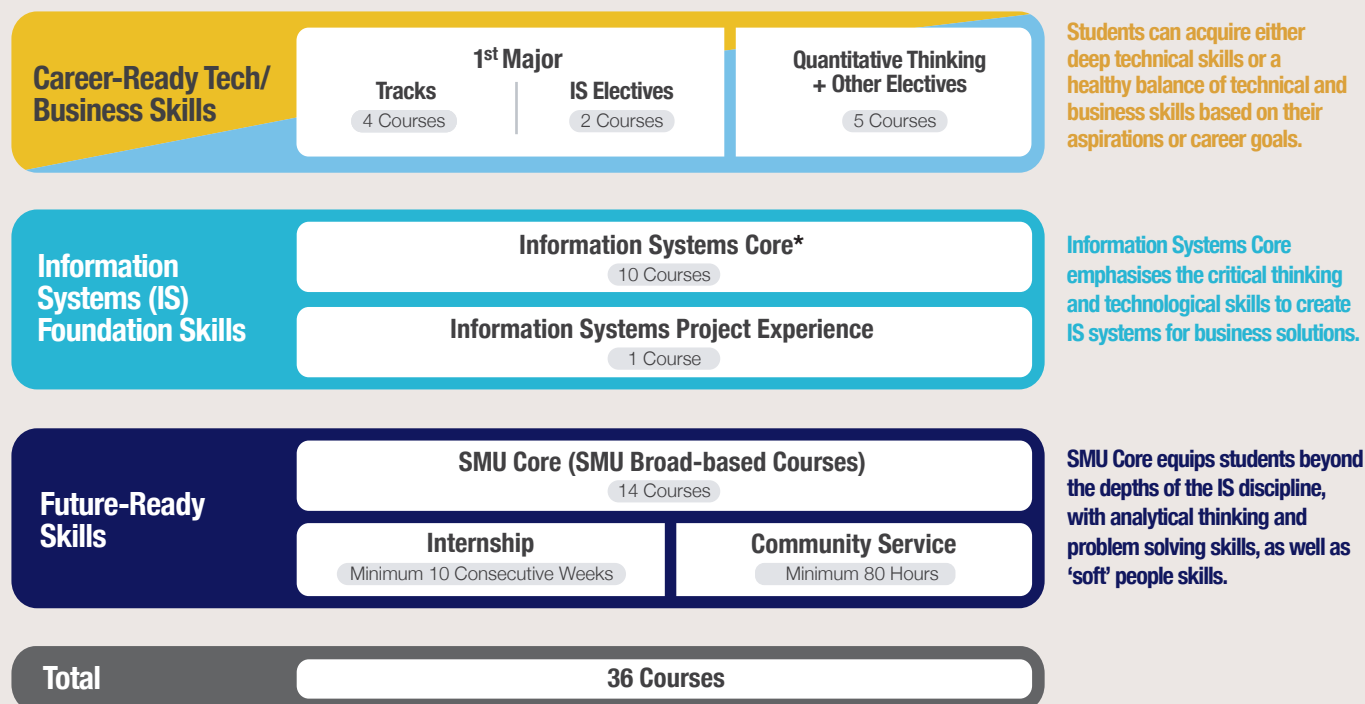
Career-Ready Tech/ Business Skills

1$^{st}$ Major

Tracks
4 Courses

IS Electives
2 Courses

Quantitative Thinking + Other Electives
5 Courses

Students can acquire either deep technical skills or a healthy balance of technical and business skills based on their aspirations or career goals.

Information Systems (IS) Foundation Skills

Information Systems Core*
10 Courses

Information Systems Project Experience
1 Course

Information Systems Core emphasises the critical thinking and technological skills to create IS systems for business solutions.

Future-Ready Skills

SMU Core (SMU Broad-based Courses)
14 Courses

Internship
Minimum 10 Consecutive Weeks

Community Service
Minimum 80 Hours

SMU Core equips students beyond the depths of the IS discipline, with analytical thinking and problem solving skills, as well as 'soft' people skills.

Total

36 Courses